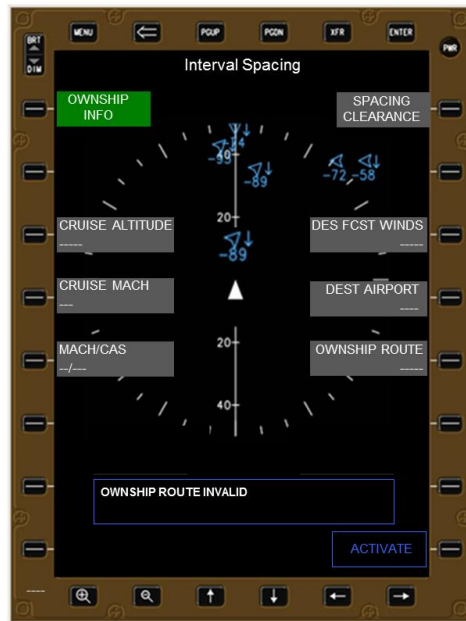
BRT
DIM
MENU
PGUP
PGDN
XFR
ENTER
PWR

Interval Spacing

OWNSHIP INFO

SPACING CLEARANCE

-84
-99
-89
-72
-58

CRUISE ALTITUDE
-----

20

-89

DES FCST WINDS
-----

CRUISE MACH
---

DEST AIRPORT
----

MACH/CAS
--/---

20

OWNSHIP ROUTE
-----

40

OWNSHIP ROUTE INVALID

ACTIVATE

----